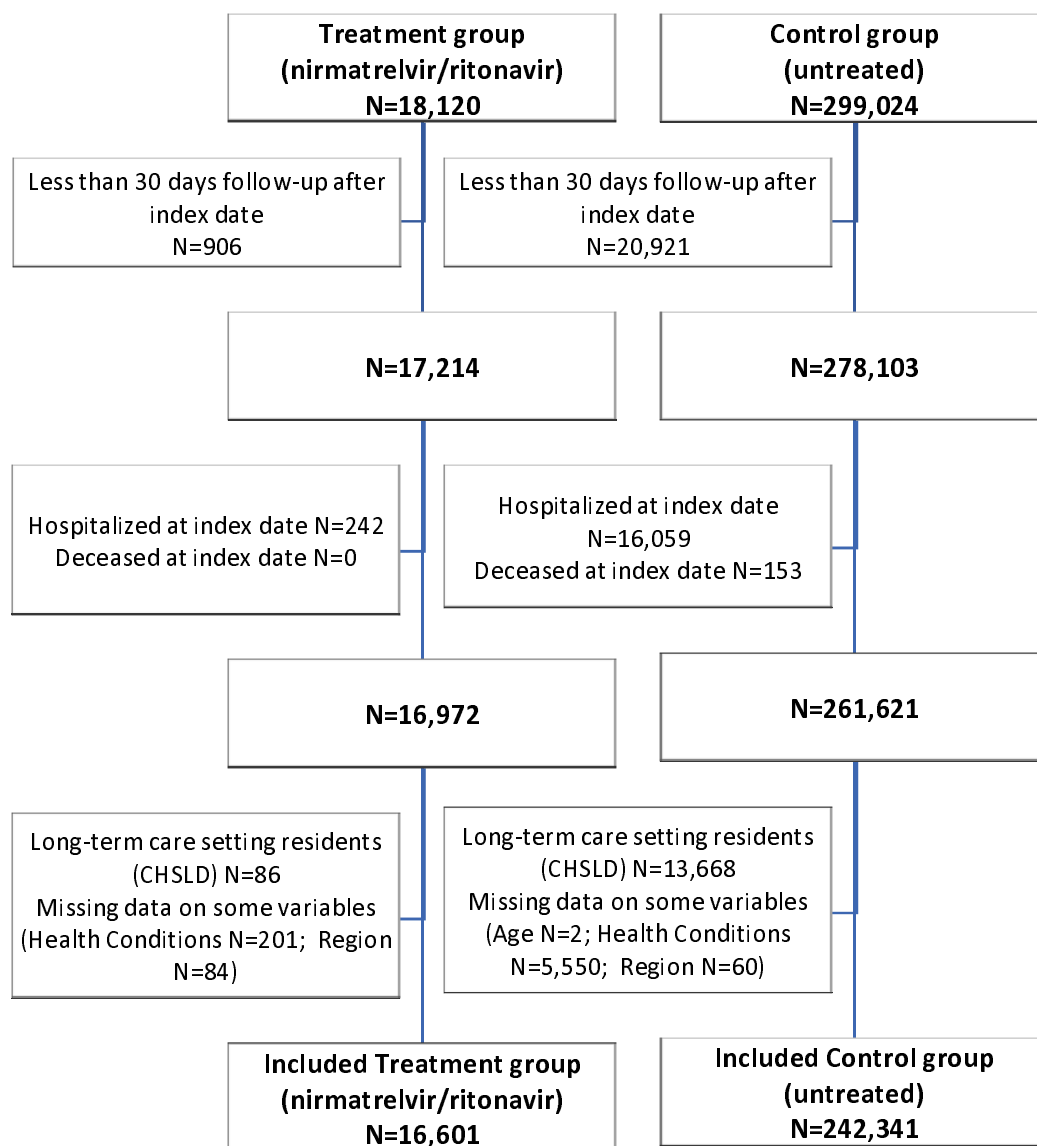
Treatment group (nirmatrelvir/ritonavir) N=18,120

Control group (untreated) N=299,024

Less than 30 days follow-up after index date N=906

Less than 30 days follow-up after index date N=20,921

N=17,214

N=278,103

Hospitalized at index date N=242 Deceased at index date N=0

Hospitalized at index date N=16,059 Deceased at index date N=153

N=16,972

N=261,621

Long-term care setting residents (CHSLD) N=86 Missing data on some variables (Health Conditions N=201; Region N=84)

Long-term care setting residents (CHSLD) N=13,668 Missing data on some variables (Age N=2; Health Conditions N=5,550; Region N=60)

Included Treatment group (nirmatrelvir/ritonavir) N=16,601

Included Control group (untreated) N=242,341